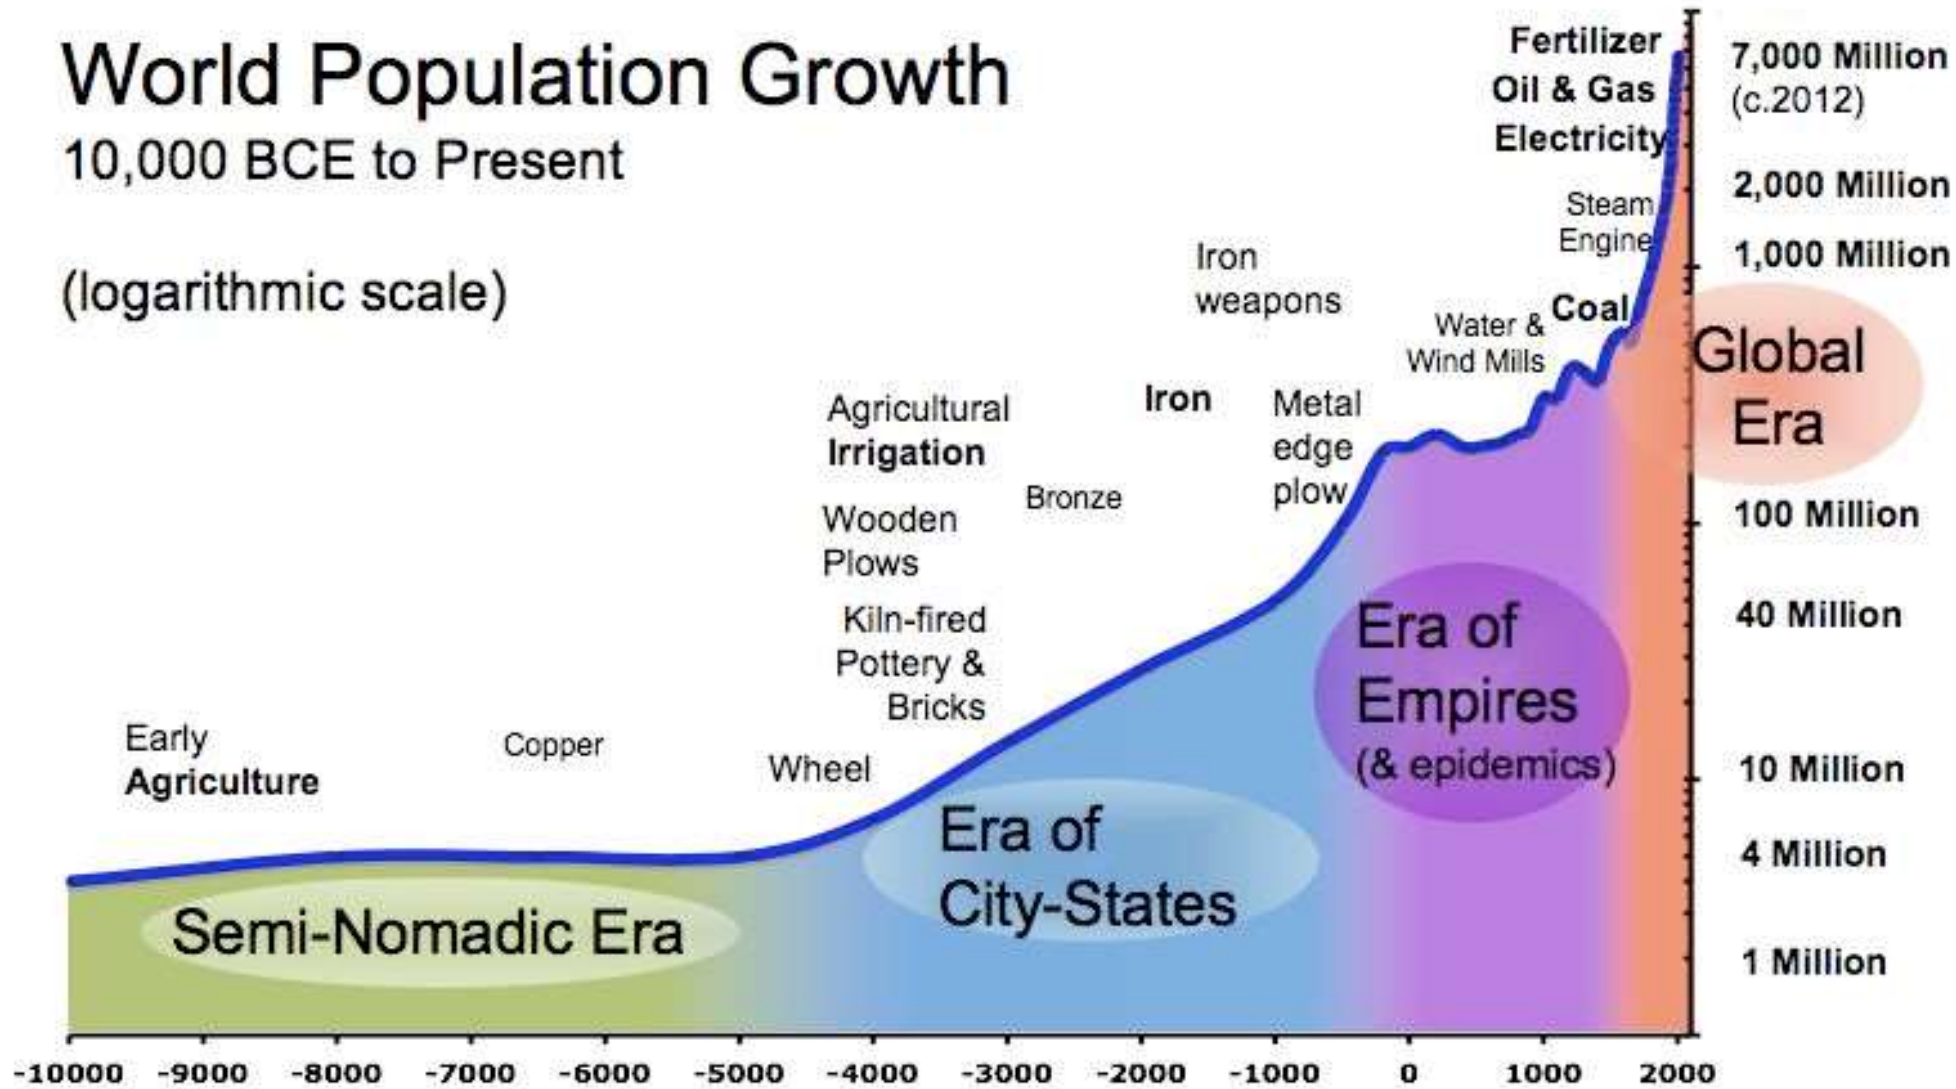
World Population Growth
10,000 BCE to Present

(logarithmic scale)

Fertilizer
Oil & Gas
Electricity

7,000 Million (c.2012)
2,000 Million
1,000 Million
100 Million
40 Million
10 Million
4 Million
1 Million

Steam Engine
Iron weapons
Water & Wind Mills
Coal
Global Era
Agricultural Irrigation
Iron
Metal edge plow
Bronze
Wooden Plows
Kiln-fired Pottery & Bricks
Era of Empires (& epidemics)
Early Agriculture
Copper
Wheel
Era of City-States
Semi-Nomadic Era

-10000 -9000 -8000 -7000 -6000 -5000 -4000 -3000 -2000 -1000 0 1000 2000